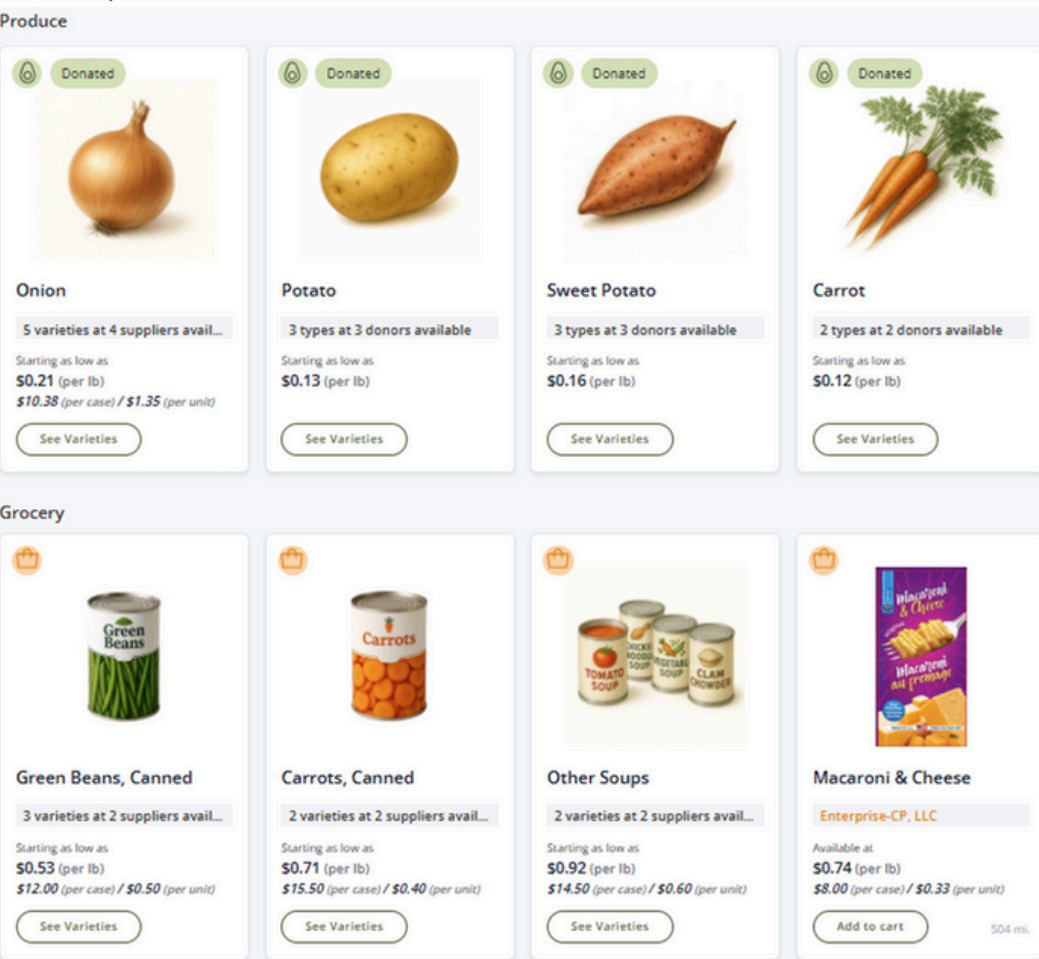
Produce

Donated

Onion

5 varieties at 4 suppliers avail...

Starting as low as
$0.21 (per lb)
$10.38 (per case) / $1.35 (per unit)

See Varieties

Donated

Potato

3 types at 3 donors available

Starting as low as
$0.13 (per lb)

See Varieties

Donated

Sweet Potato

3 types at 3 donors available

Starting as low as
$0.16 (per lb)

See Varieties

Donated

Carrot

2 types at 2 donors available

Starting as low as
$0.12 (per lb)

See Varieties

Grocery

Green Beans

Green Beans, Canned

3 varieties at 2 suppliers avail...

Starting as low as
$0.53 (per lb)
$12.00 (per case) / $0.50 (per unit)

See Varieties

Carrots

Carrots, Canned

2 varieties at 2 suppliers avail...

Starting as low as
$0.71 (per lb)
$15.50 (per case) / $0.40 (per unit)

See Varieties

Tomato Soup Chicken Noodle Soup Vegetable Soup Clam Chowder

Other Soups

2 varieties at 2 suppliers avail...

Starting as low as
$0.92 (per lb)
$14.50 (per case) / $0.60 (per unit)

See Varieties

Macaroni & Cheese Macaroni au fromage

Macaroni & Cheese

Enterprise-CP, LLC

Available at
$0.74 (per lb)
$8.00 (per case) / $0.33 (per unit)

Add to cart

504 mi.